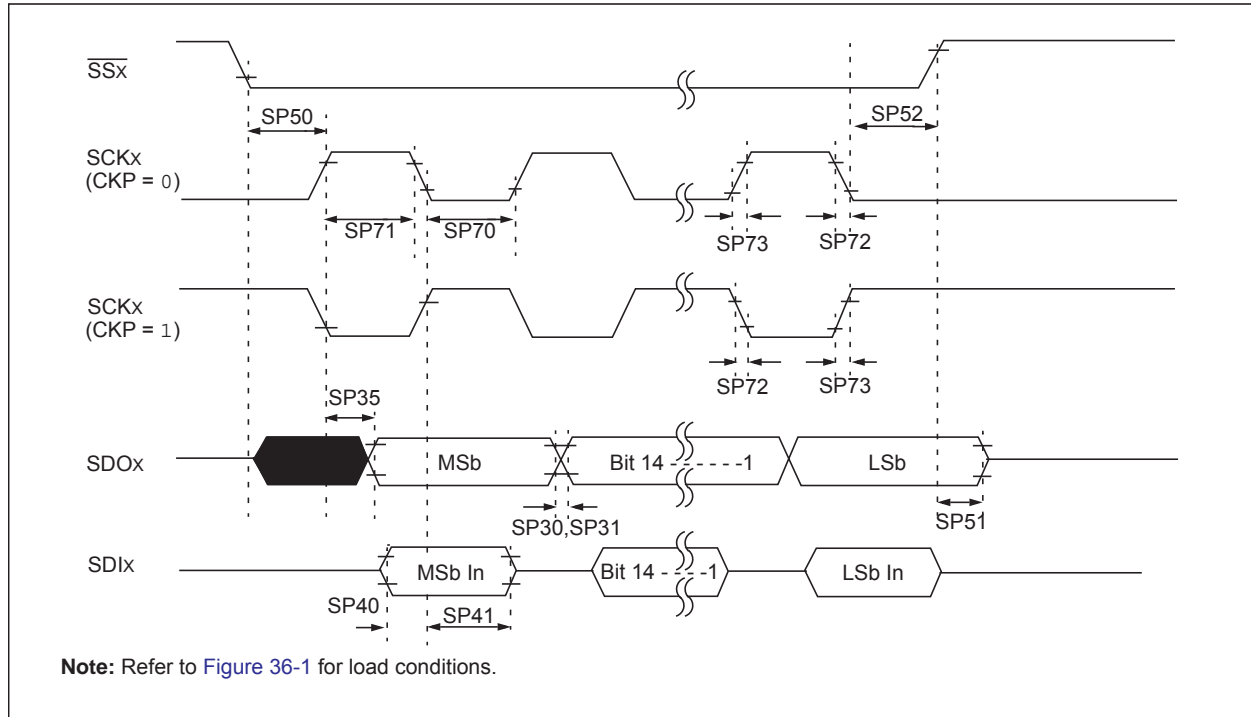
$\overline{SSx}$

SP50

SP52

SCKx
(CKP = 0)

SP71

SP70

SP73

SP72

SCKx
(CKP = 1)

SP72

SP73

SP35

SDOx

MSb

Bit 14 - - - - - -1

LSb

SP30,SP31

SP51

SDIx

MSb In

Bit 14 - - - -1

LSb In

SP40

SP41

**Note:** Refer to Figure 36-1 for load conditions.